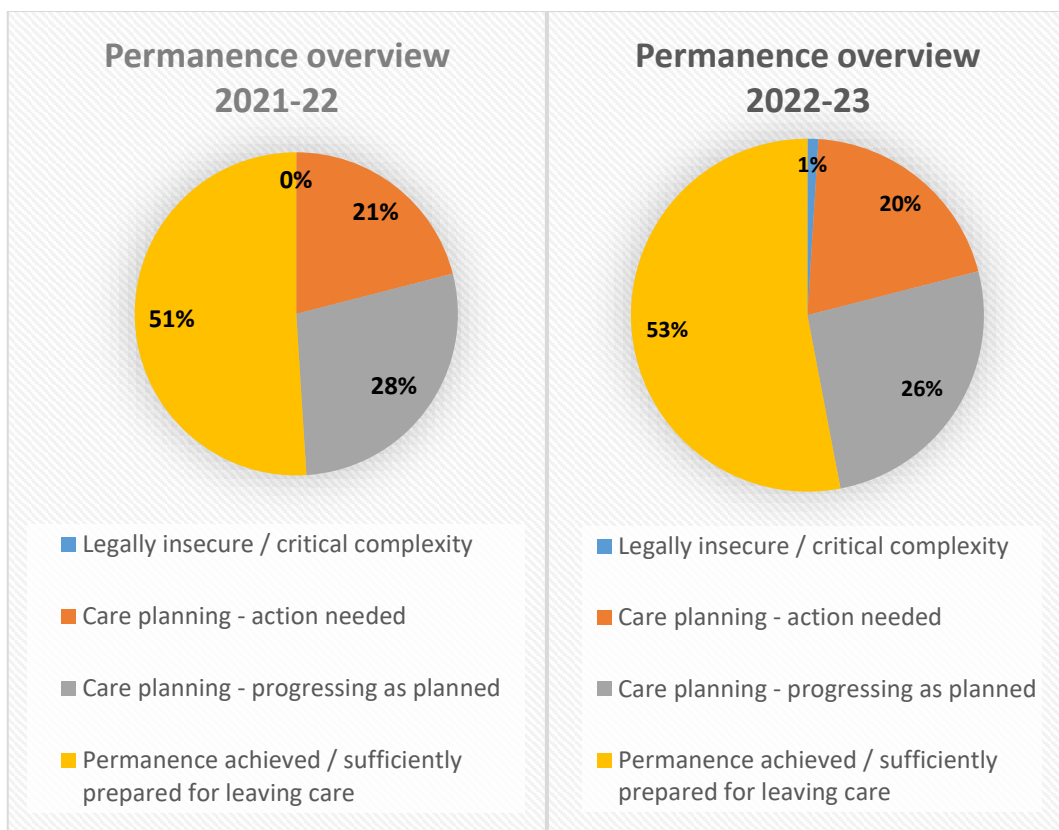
Permanence overview 2021-22

0%

21%

51%

28%

Legally insecure / critical complexity

Care planning - action needed

Care planning - progressing as planned

Permanence achieved / sufficiently prepared for leaving care

Permanence overview 2022-23

1%

20%

53%

26%

Legally insecure / critical complexity

Care planning - action needed

Care planning - progressing as planned

Permanence achieved / sufficiently prepared for leaving care